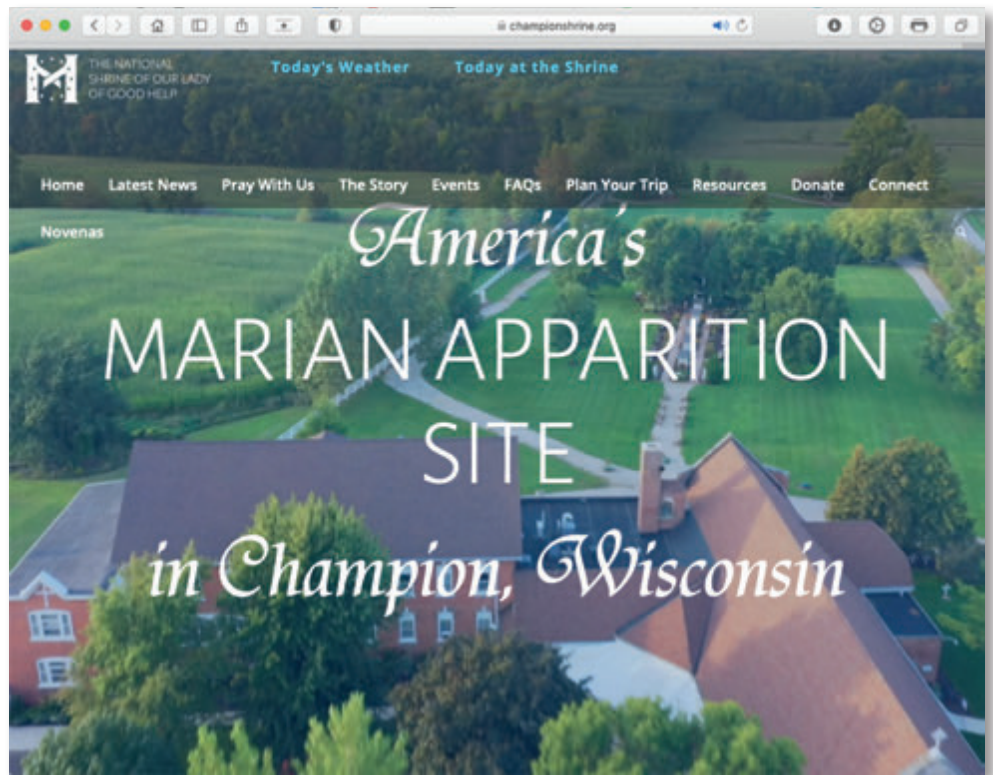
championshrine.org

THE NATIONAL SHRINE OF OUR LADY OF GOOD HELP

Today's Weather Today at the Shrine

Home Latest News Pray With Us The Story Events FAQs Plan Your Trip Resources Donate Connect Novenas

America's
MARIAN APPARITION SITE
in Champion, Wisconsin